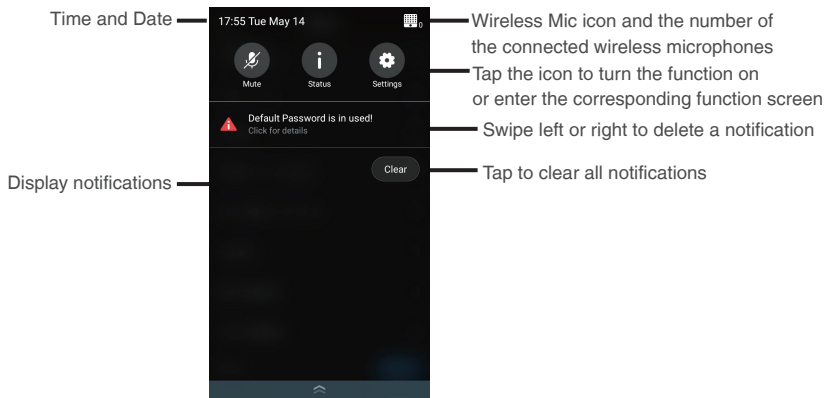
Time and Date

17:55 Tue May 14

0

Wireless Mic icon and the number of the connected wireless microphones

Mute

Status

Settings

Tap the icon to turn the function on or enter the corresponding function screen

Default Password is in used!
Click for details

Swipe left or right to delete a notification

Clear

Tap to clear all notifications

Display notifications